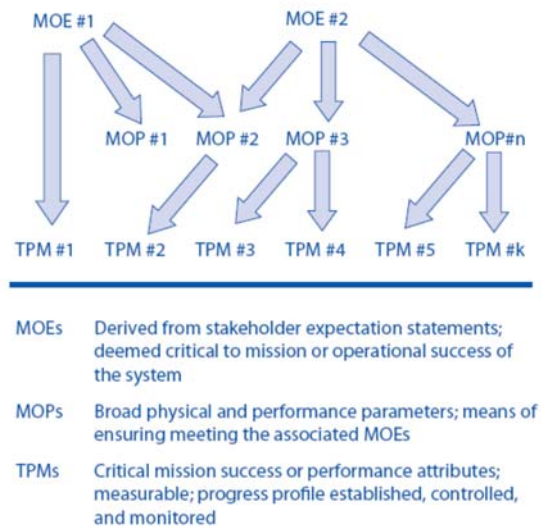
MOE #1

MOE #2

MOP #1

MOP #2

MOP #3

MOP#n

TPM #1

TPM #2

TPM #3

TPM #4

TPM #5

TPM #k

MOEs Derived from stakeholder expectation statements; deemed critical to mission or operational success of the system

MOPs Broad physical and performance parameters; means of ensuring meeting the associated MOEs

TPMs Critical mission success or performance attributes; measurable; progress profile established, controlled, and monitored